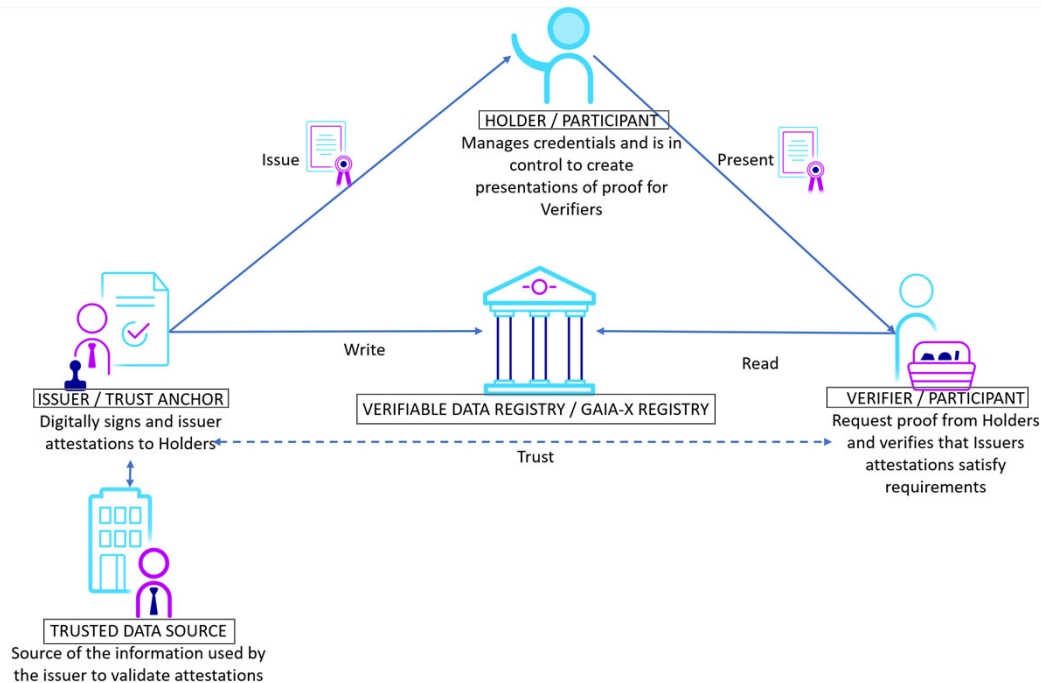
HOLDER / PARTICIPANT
Manages credentials and is in control to create presentations of proof for Verifiers

Issue

Present

Write

Read

ISSUER / TRUST ANCHOR
Digitally signs and issuer attestations to Holders

VERIFIABLE DATA REGISTRY / GAIA-X REGISTRY

VERIFIER / PARTICIPANT
Request proof from Holders and verifies that Issuers attestations satisfy requirements

Trust

TRUSTED DATA SOURCE
Source of the information used by the issuer to validate attestations